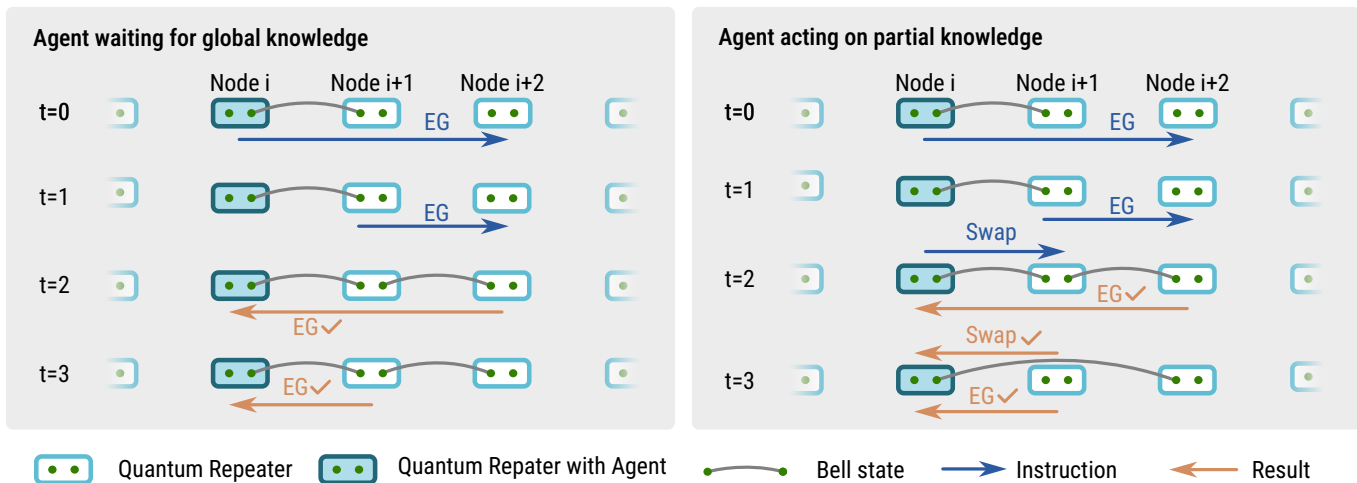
Agent waiting for global knowledge

Node i Node i+1 Node i+2

t=0 EG

t=1 EG

t=2 EG ✓

t=3 EG ✓

Agent acting on partial knowledge

Node i Node i+1 Node i+2

t=0 EG

t=1 EG

Swap

t=2 EG ✓

Swap ✓

t=3 EG ✓

Quantum Repeater Quantum Repater with Agent Bell state Instruction Result